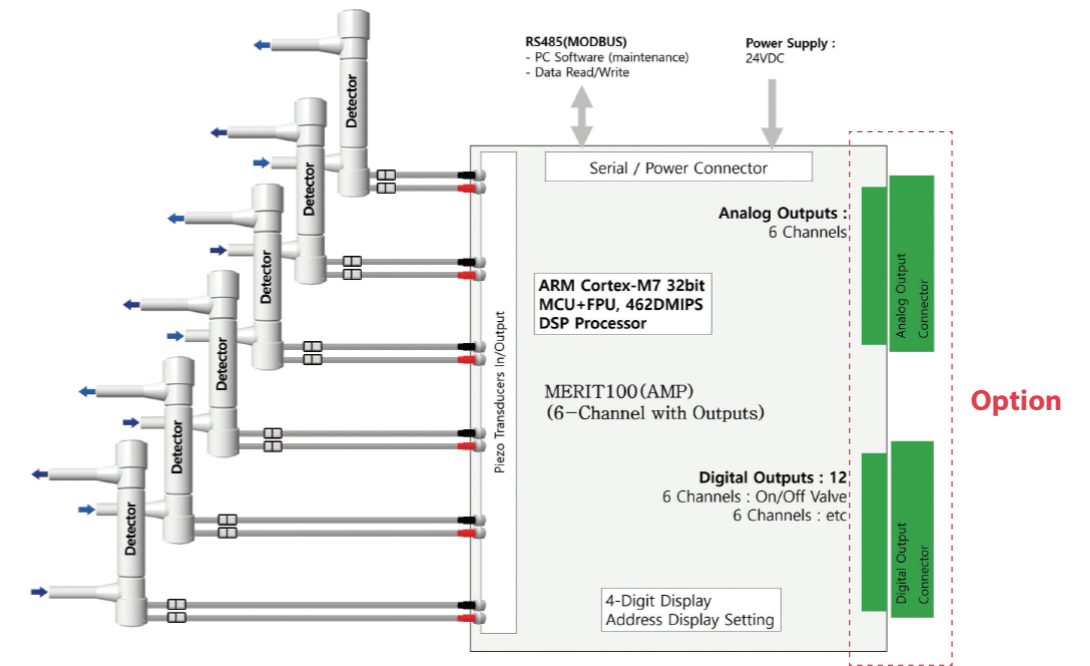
RS485(MODBUS)
- PC Software (maintenance)
- Data Read/Write

Power Supply :
24VDC

Serial / Power Connector

Detector

Detector

Detector

Detector

Detector

Detector

Piezo Transducers In/Output

Analog Outputs :
6 Channels

ARM Cortex-M7 32bit
MCU+FPU, 462DMIPS
DSP Processor

MERIT100(AMP)
(6-Channel with Outputs)

Digital Outputs : 12
6 Channels : On/Off Valve
6 Channels : etc

4-Digit Display
Address Display Setting

Analog Output Connector

Digital Output Connector

Option